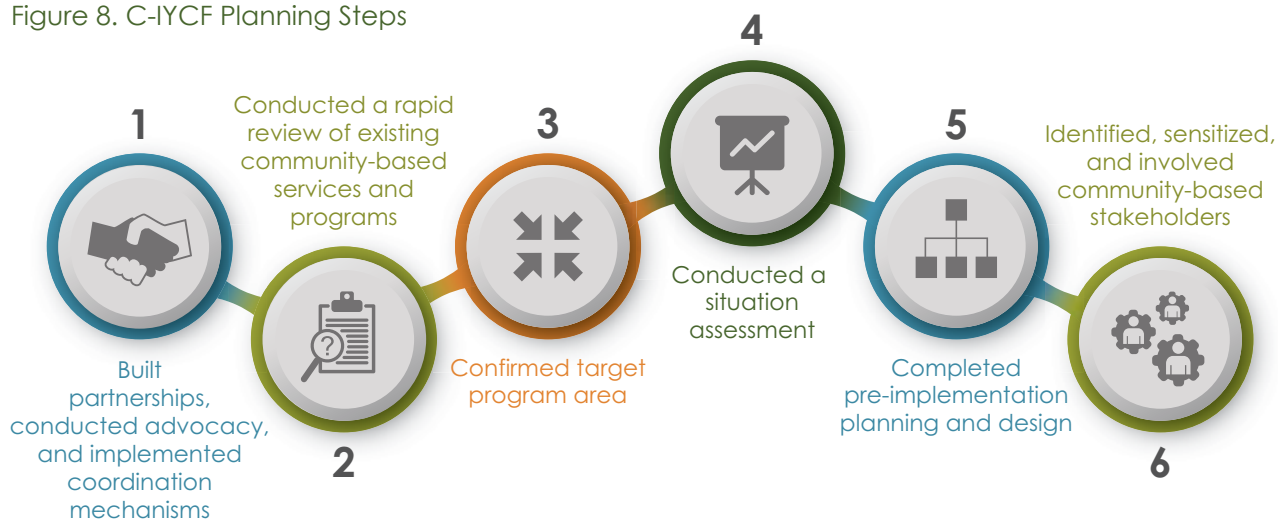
Figure 8. C-IYCF Planning Steps

1

Built partnerships, conducted advocacy, and implemented coordination mechanisms

2

Conducted a rapid review of existing community-based services and programs

3

Confirmed target program area

4

Conducted a situation assessment

5

Completed pre-implementation planning and design

6

Identified, sensitized, and involved community-based stakeholders